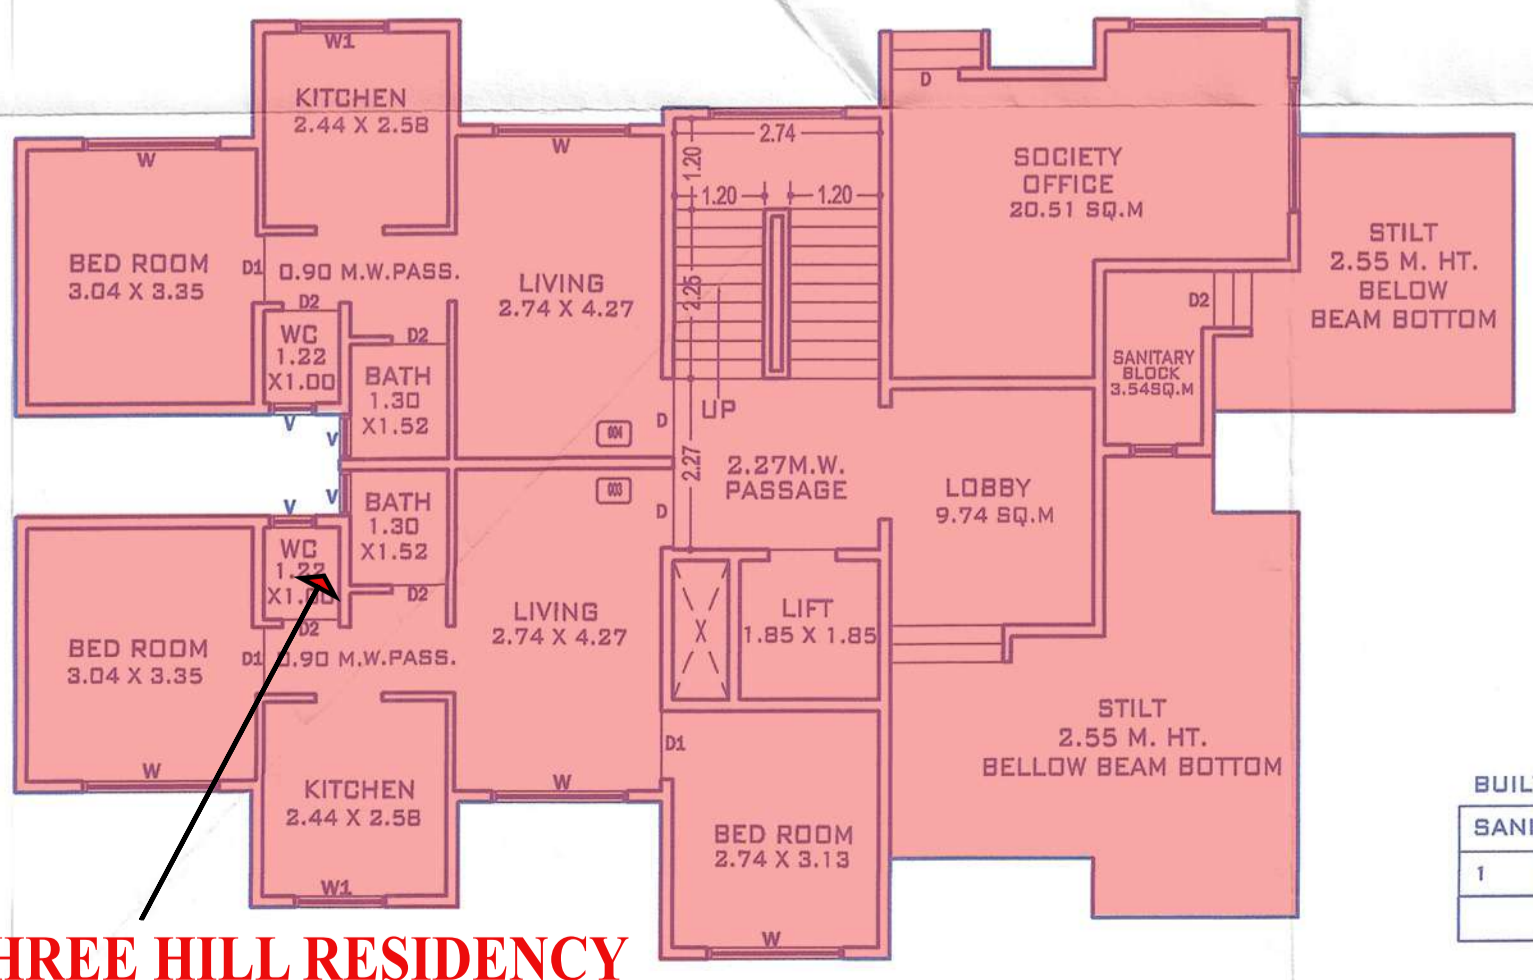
W1
KITCHEN
2.44 X 2.58

W

BED ROOM
3.04 X 3.35

D1 0.90 M.W.PASS.

D2

WC
1.22
X1.00

D2

BATH
1.30
X1.52

W

LIVING
2.74 X 4.27

2.74
1.20
1.20
1.20
2.26

UP

D

004

003

D

2.27

2.27M.W.
PASSAGE

D

SOCIETY
OFFICE
20.51 SQ.M

STILT
2.55 M. HT.
BELOW
BEAM BOTTOM

D2

SANITARY
BLOCK
3.54SQ.M

LOBBY
9.74 SQ.M

V
V
V
V

BATH
1.30
X1.52

WC
1.22
X1.00

D2

D2

BED ROOM
3.04 X 3.35

D1 0.90 M.W.PASS.

W

LIVING
2.74 X 4.27

X

LIFT
1.85 X 1.85

D1

KITCHEN
2.44 X 2.58

W1

W

BED ROOM
2.74 X 3.13

W

STILT
2.55 M. HT.
BELLOW BEAM BOTTOM

BUIL
SANI
1

HREE HILL RESIDENCY